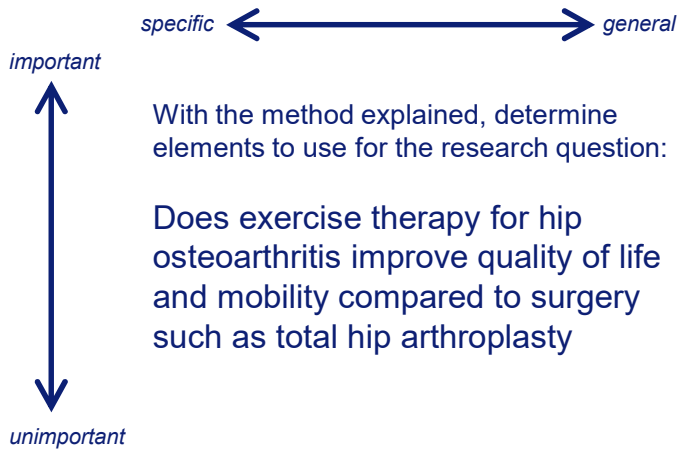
specific general

important

With the method explained, determine elements to use for the research question:

Does exercise therapy for hip osteoarthritis improve quality of life and mobility compared to surgery such as total hip arthroplasty

unimportant